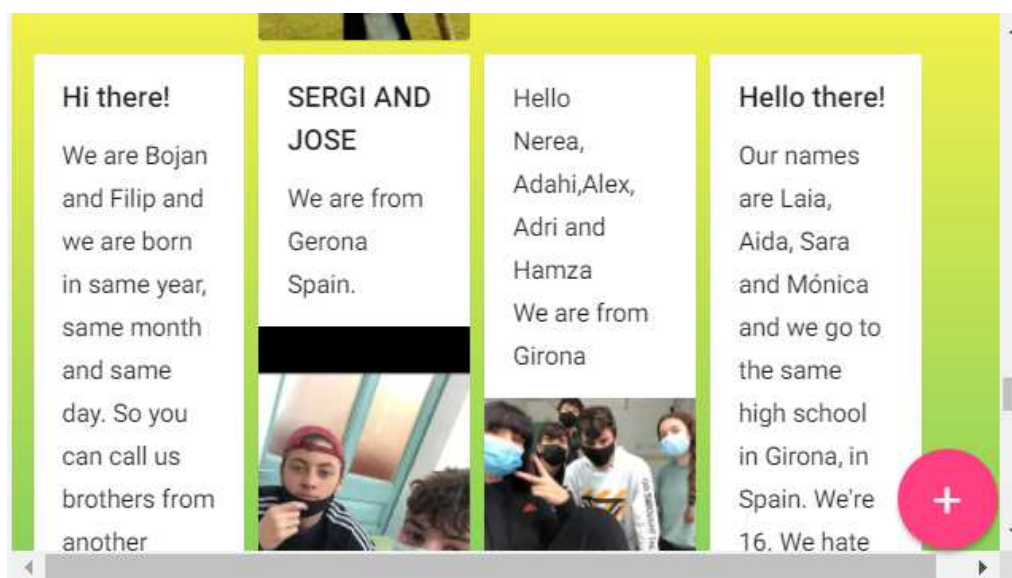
Hi there!

We are Bojan and Filip and we are born in same year, same month and same day. So you can call us brothers from another

SERGI AND JOSE

We are from Gerona Spain.

Hello Nerea, Adahi,Alex, Adri and Hamza
We are from Girona

Hello there!

Our names are Laia, Aida, Sara and Mónica and we go to the same high school in Girona, in Spain. We're 16. We hate

+